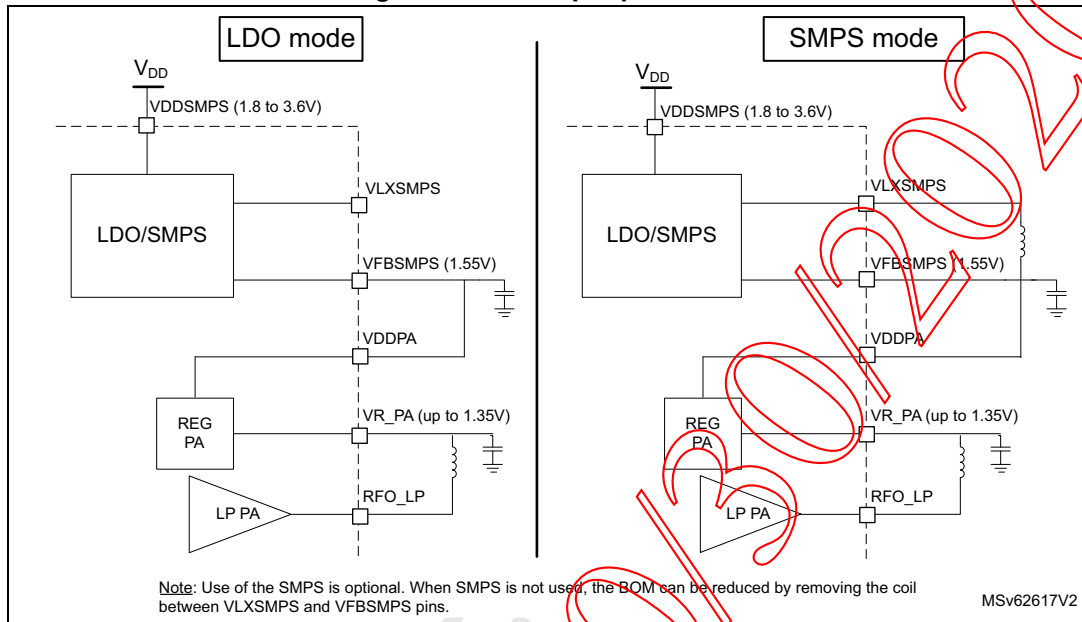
LDO mode

$V_{DD}$

VDDSMPS (1.8 to 3.6V)

LDO/SMPS

VLXSMPS

VFBSMPS (1.55V)

VDDPA

REG PA

VR_PA (up to 1.35V)

LP PA

RFO_LP

SMPS mode

$V_{DD}$

VDDSMPS (1.8 to 3.6V)

LDO/SMPS

VLXSMPS

VFBSMPS (1.55V)

VDDPA

REG PA

VR_PA (up to 1.35V)

LP PA

RFO_LP

Note: Use of the SMPS is optional. When SMPS is not used, the BOM can be reduced by removing the coil between VLXSMPS and VFBSMPS pins.

MSv62617V2